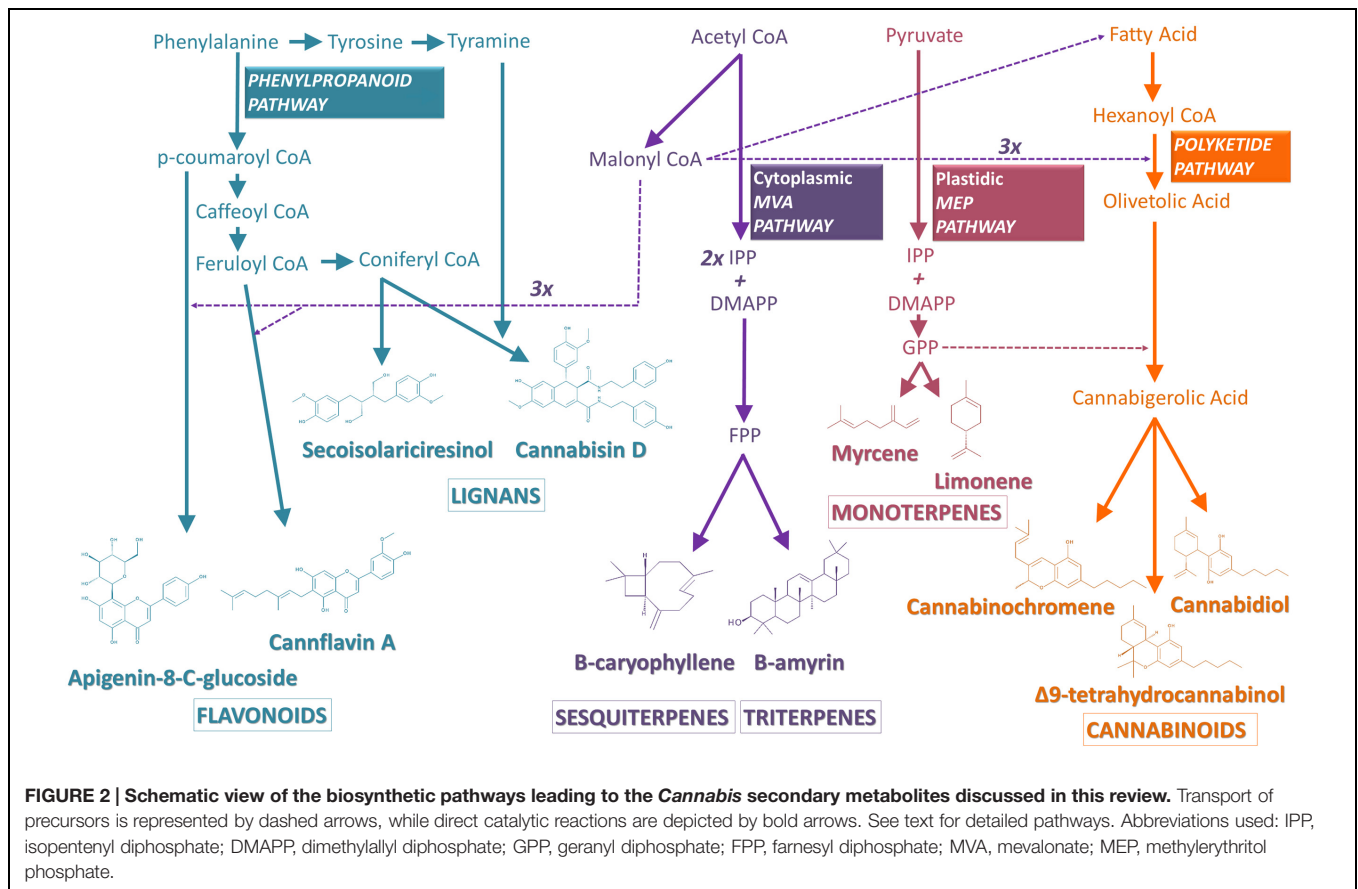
Phenylalanine Tyrosine Tyramine

PHENYLPROPANOID PATHWAY

p-coumaroyl CoA

Caffeoyl CoA

Feruloyl CoA Coniferyl CoA

3x

Secoisolariciresinol Cannabisin D

LIGNANS

Apigenin-8-C-glucoside

Cannflavin A

FLAVONOIDS

Acetyl CoA

Malonyl CoA

Cytoplasmic MVA PATHWAY

2x IPP + DMAPP

FPP

B-caryophyllene B-amyrin

SESQUITERPENES TRITERPENES

Pyruvate

Plastidic MEP PATHWAY

IPP + DMAPP

GPP

Myrcene

Limonene

MONOTERPENES

Fatty Acid

Hexanoyl CoA

3x

POLYKETIDE PATHWAY

Olivetolic Acid

Cannabigerolic Acid

Cannabinochromene Cannabidiol

Δ9-tetrahydrocannabinol

CANNABINOIDS

FIGURE 2 | Schematic view of the biosynthetic pathways leading to the Cannabis secondary metabolites discussed in this review. Transport of precursors is represented by dashed arrows, while direct catalytic reactions are depicted by bold arrows. See text for detailed pathways. Abbreviations used: IPP, isopentenyl diphosphate; DMAPP, dimethylallyl diphosphate; GPP, geranyl diphosphate; FPP, farnesyl diphosphate; MVA, mevalonate; MEP, methylerythritol phosphate.